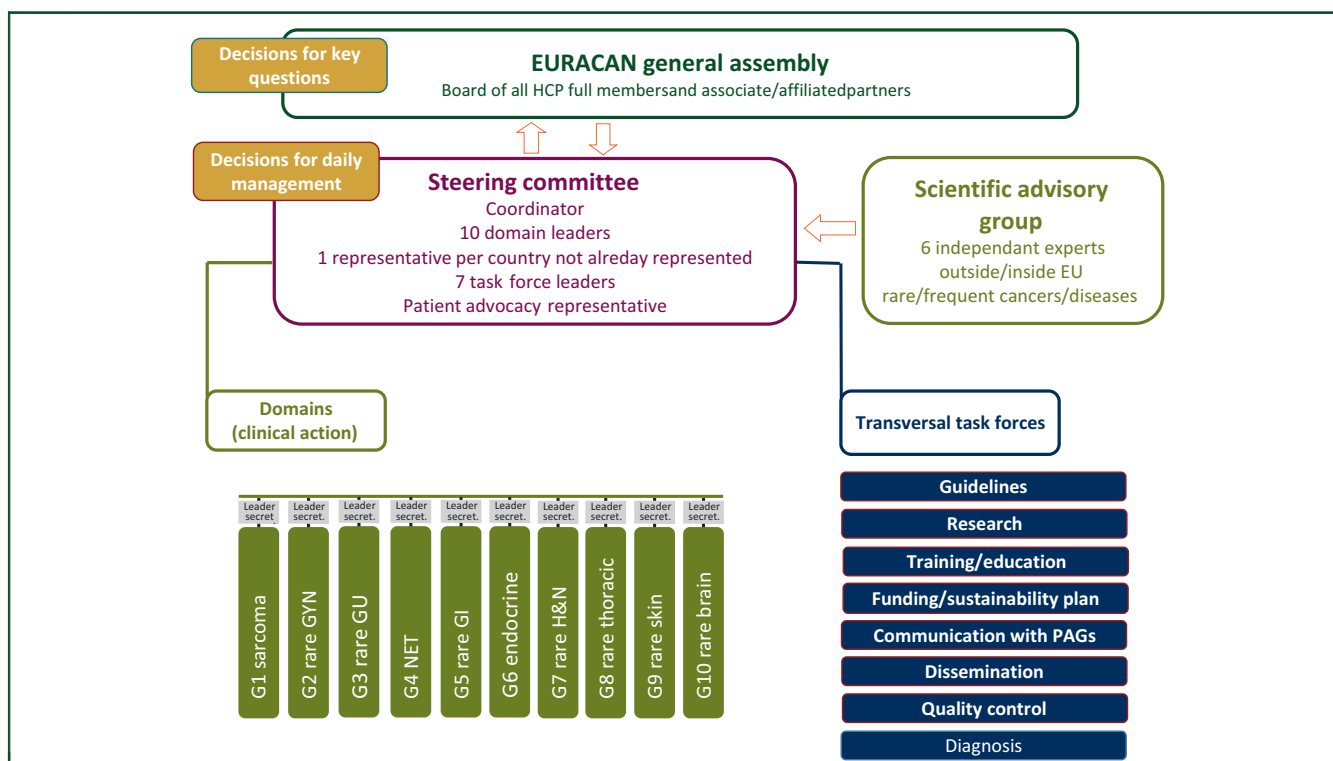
Decisions for key questions

EURACAN general assembly
Board of all HCP full membersand associate/affiliatedpartners

Decisions for daily management

Steering committee
Coordinator
10 domain leaders
1 representative per country not alreday represented
7 task force leaders
Patient advocacy representative

Scientific advisory group
6 independant experts
outside/inside EU
rare/frequent cancers/diseases

Domains
(clinical action)

Transversal task forces

Leader secret.
G1 sarcoma

Leader secret.
G2 rare GYN

Leader secret.
G3 rare GU

Leader secret.
G4 NET

Leader secret.
G5 rare GI

Leader secret.
G6 endocrine

Leader secret.
G7 rare H&N

Leader secret.
G8 rare thoracic

Leader secret.
G9 rare skin

Leader secret.
G10 rare brain

Guidelines
Research
Training/education
Funding/sustainability plan
Communication with PAGs
Dissemination
Quality control
Diagnosis